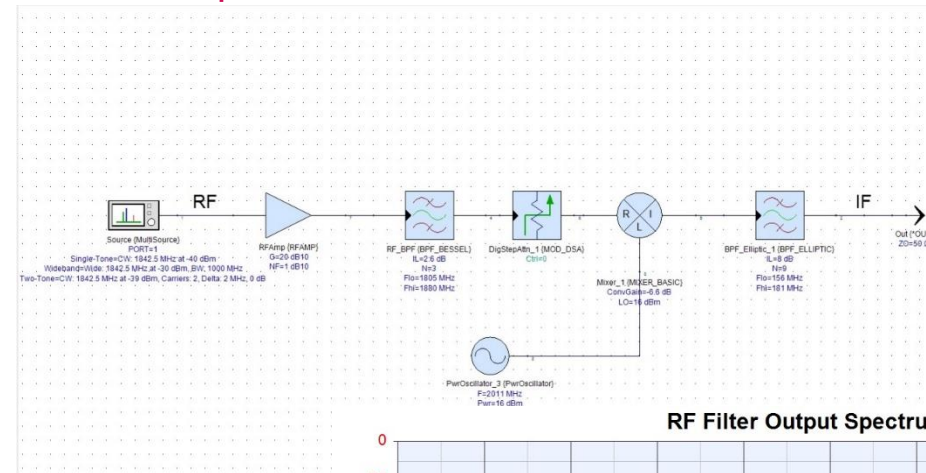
RF

Source (MultiSource)
PORT=1
Single-Tone=CW: 1842.5 MHz at -40 dBm
Wideband=Wide: 1842.5 MHz at -30 dBm, BW: 1000 MHz
Two-Tone=CW: 1842.5 MHz at -39 dBm, Carriers: 2, Delta: 2 MHz, 0 dB

RFAmp (RFAMP)
G=20 dB10
NF=1 dB10

RF_BPF (BPF_BESSEL)
IL=2.6 dB
N=3
Flo=1805 MHz
Fhi=1880 MHz

DigStepAttn_1 (MOD_DSA)
Ctrl=0

R I L

Mixer_1 (MIXER_BASIC)
ConvGain=-6.6 dB
LO=16 dBm

BPF_Elliptic_1 (BPF_ELLIPTIC)
IL=8 dB
N=9
Flo=156 MHz
Fhi=181 MHz

IF

Out (*OU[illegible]
ZO=50 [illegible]

PwrOscillator_3 (PwrOscillator)
F=2011 MHz
Pwr=16 dBm

RF Filter Output Spectru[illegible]

0